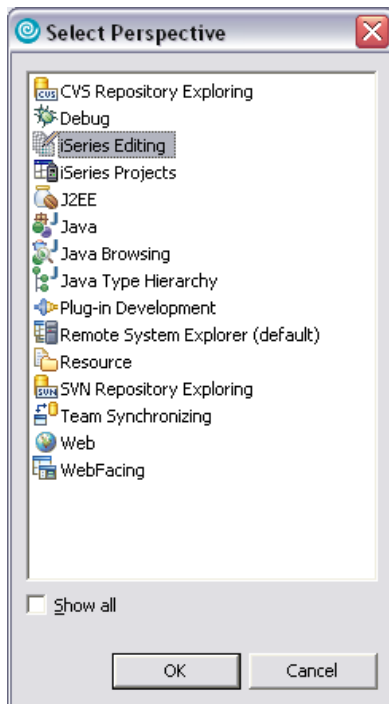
Select Perspective

CVS Repository Exploring
Debug
iSeries Editing
iSeries Projects
J2EE
Java
Java Browsing
Java Type Hierarchy
Plug-in Development
Remote System Explorer (default)
Resource
SVN Repository Exploring
Team Synchronizing
Web
WebFacing

Show all

OK
Cancel